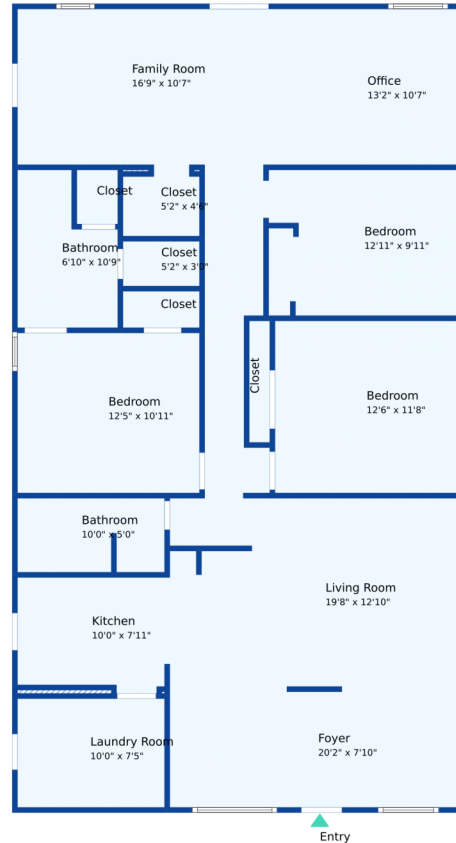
Family Room
16'9" x 10'7"

Office
13'2" x 10'7"

Closet

Closet
5'2" x 4'6"

Bedroom
12'11" x 9'11"

Bathroom
6'10" x 10'9"

Closet
5'2" x 3'0"

Closet

Closet

Bedroom
12'5" x 10'11"

Bedroom
12'6" x 11'8"

Bathroom
10'0" x 5'0"

Living Room
19'8" x 12'10"

Kitchen
10'0" x 7'11"

Laundry Room
10'0" x 7'5"

Foyer
20'2" x 7'10"

Entry